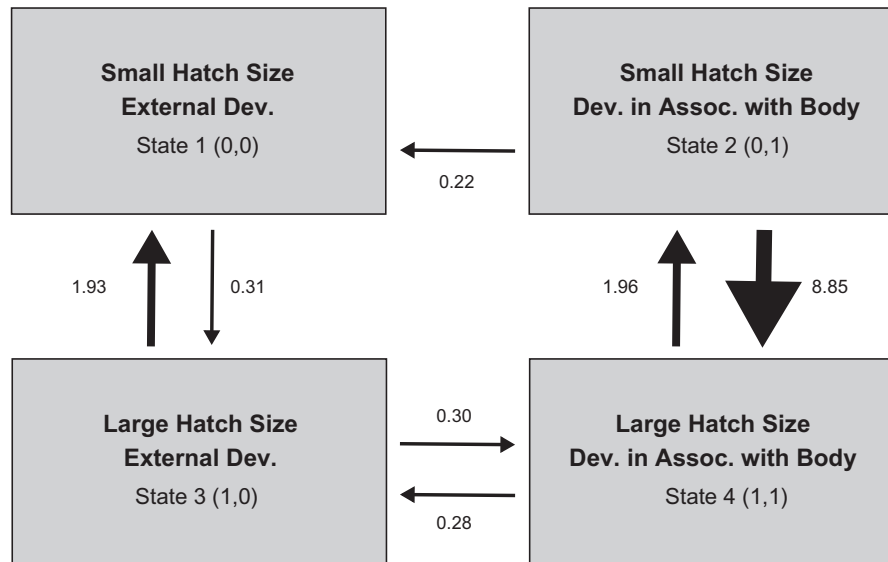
**Small Hatch Size**
**External Dev.**
State 1 (0,0)

0.22

**Small Hatch Size**
**Dev. in Assoc. with Body**
State 2 (0,1)

1.93

0.31

1.96

8.85

**Large Hatch Size**
**External Dev.**
State 3 (1,0)

0.30

0.28

**Large Hatch Size**
**Dev. in Assoc. with Body**
State 4 (1,1)